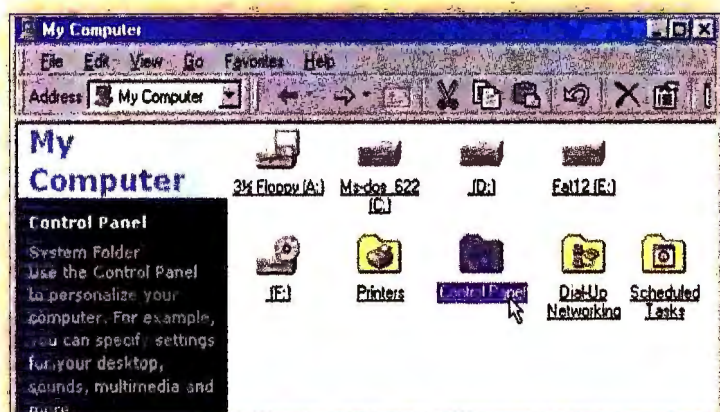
My Computer

File Edit View Go Favorites Help

Address My Computer

My Computer

Control Panel

System Folder

Use the Control Panel to personalize your computer. For example, you can specify settings for your desktop, sounds, multimedia and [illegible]

3½ Floppy (A:)

Ms-dos_622 (C:)

(D:)

Fat12 (E:)

(F:)

Printers

Control Panel

Dial-Up Networking

Scheduled Tasks